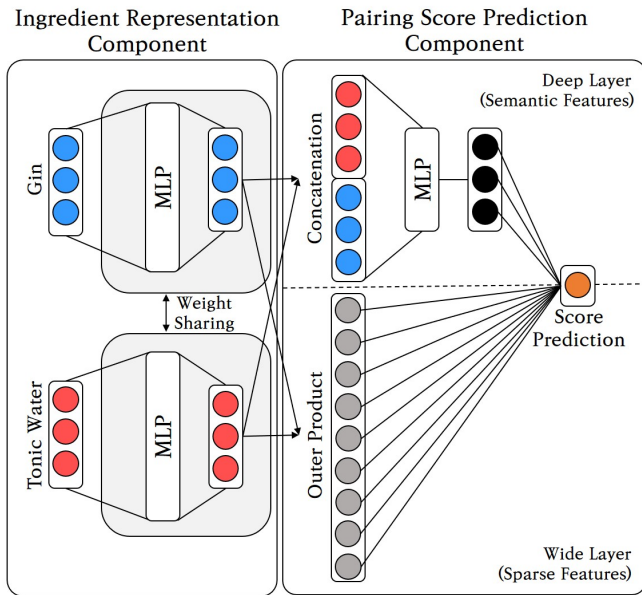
Ingredient Representation Component

Pairing Score Prediction Component

Deep Layer (Semantic Features)

Gin

MLP

Concatenation

MLP

Weight Sharing

Score Prediction

Tonic Water

MLP

Outer Product

Wide Layer (Sparse Features)